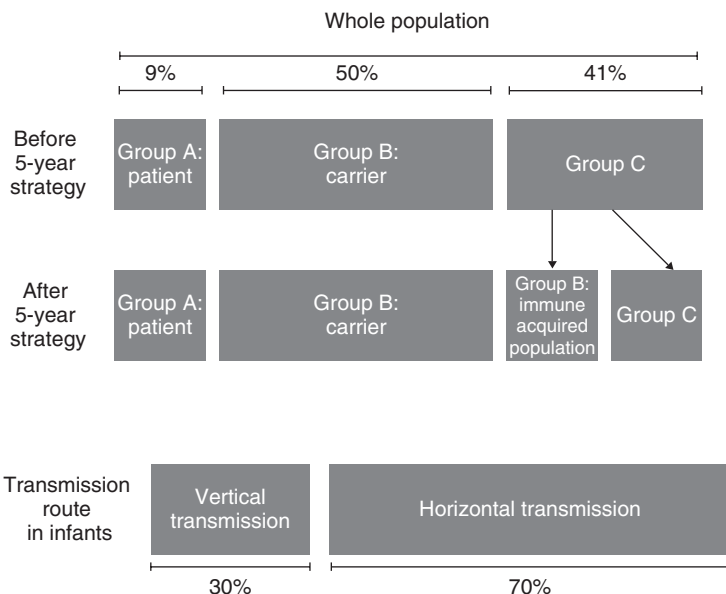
Whole population

9%

50%

41%

Before 5-year strategy

Group A: patient

Group B: carrier

Group C

After 5-year strategy

Group A: patient

Group B: carrier

Group B: immune acquired population

Group C

Transmission route in infants

Vertical transmission

Horizontal transmission

30%

70%